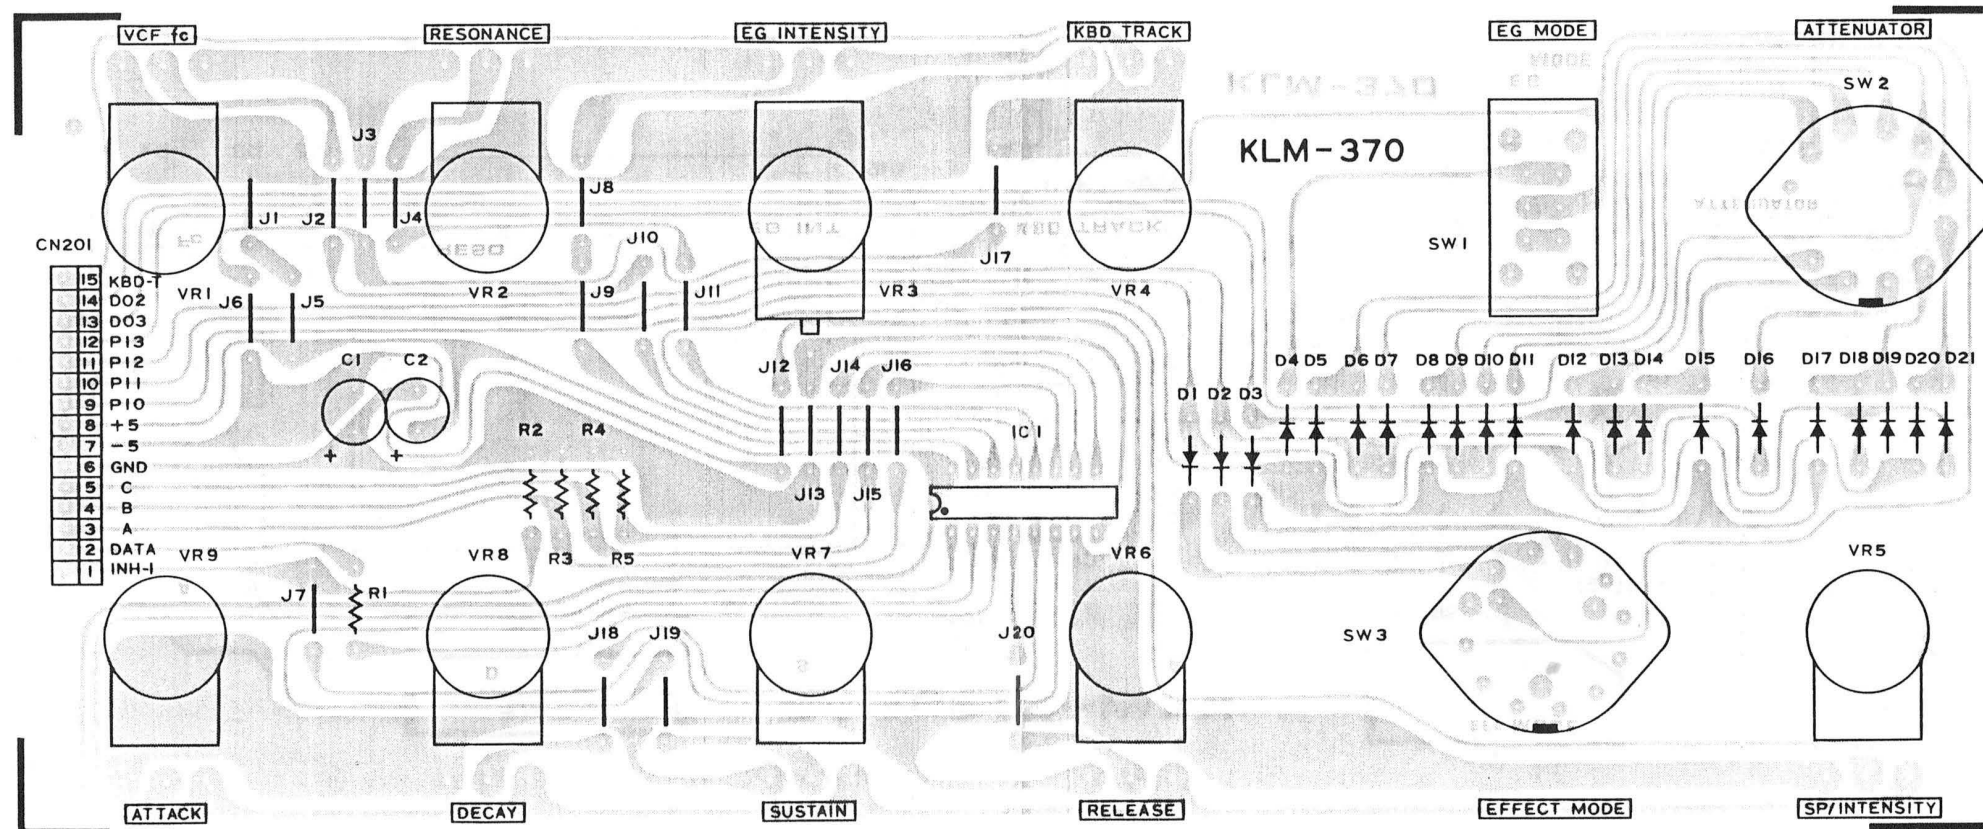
VCF fc
RESONANCE
EG INTENSITY
KBD TRACK
EG MODE
ATTENUATOR

KLM-370

SW2
J3
J8
J1 J2 J4
J10
SW1
CN201
J17
15 KBD-T
14 DO2
13 DO3
12 P13
11 P12
10 P11
9 P10
8 +5
7 -5
6 GND
5 C
4 B
3 A
2 DATA
1 INH-1
VR1 J6 J5
VR2
J9 J11
VR3
VR4
C1 C2
J12 J14 J16
D4 D5 D6 D7 D8 D9 D10 D11 D12 D13 D14 D15 D16 D17 D18 D19 D20 D21
D1 D2 D3
R2 R4
IC1
+ +
J13 J15
R3 R5
VR9
VR8
VR7
VR6
VR5
J7 R1
J18 J19
J20
SW3

ATTACK
DECAY
SUSTAIN
RELEASE
EFFECT MODE
SP/INTENSITY